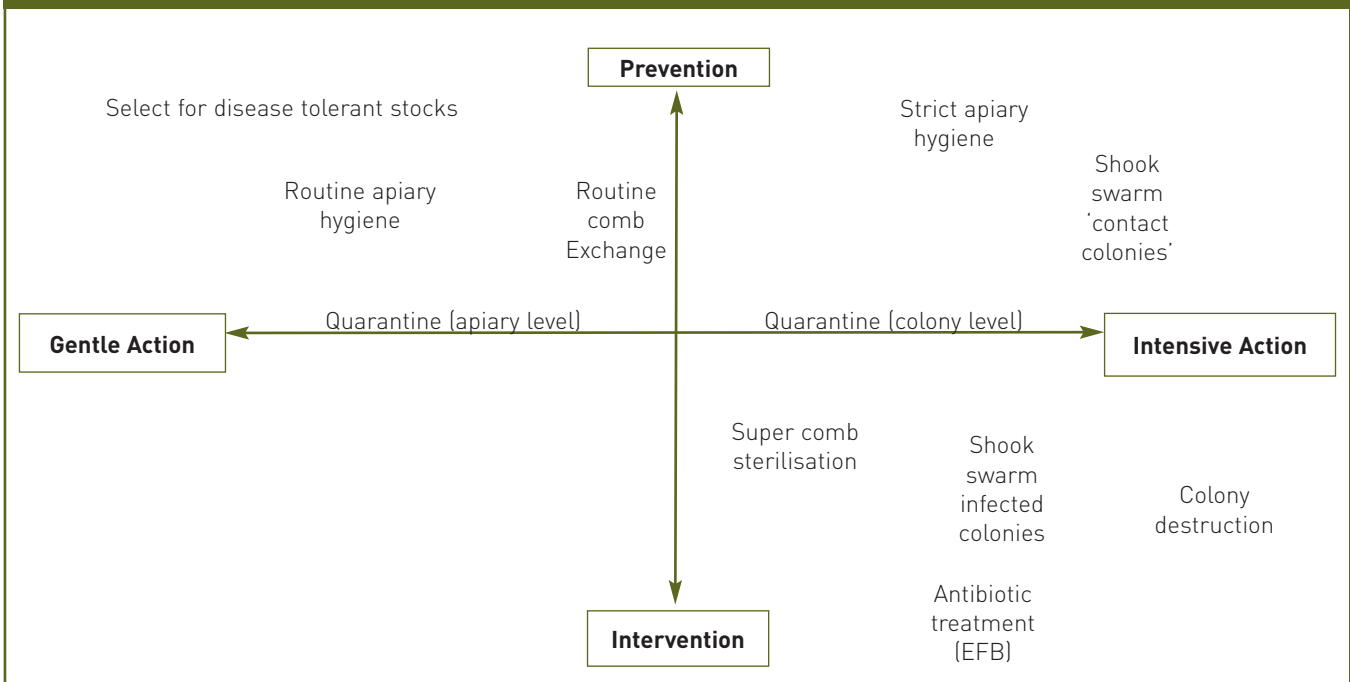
Prevention

Select for disease tolerant stocks

Strict apiary hygiene

Shook swarm 'contact colonies'

Routine apiary hygiene

Routine comb Exchange

Gentle Action

Quarantine (apiary level)

Quarantine (colony level)

Intensive Action

Super comb sterilisation

Shook swarm infected colonies

Colony destruction

Antibiotic treatment (EFB)

Intervention